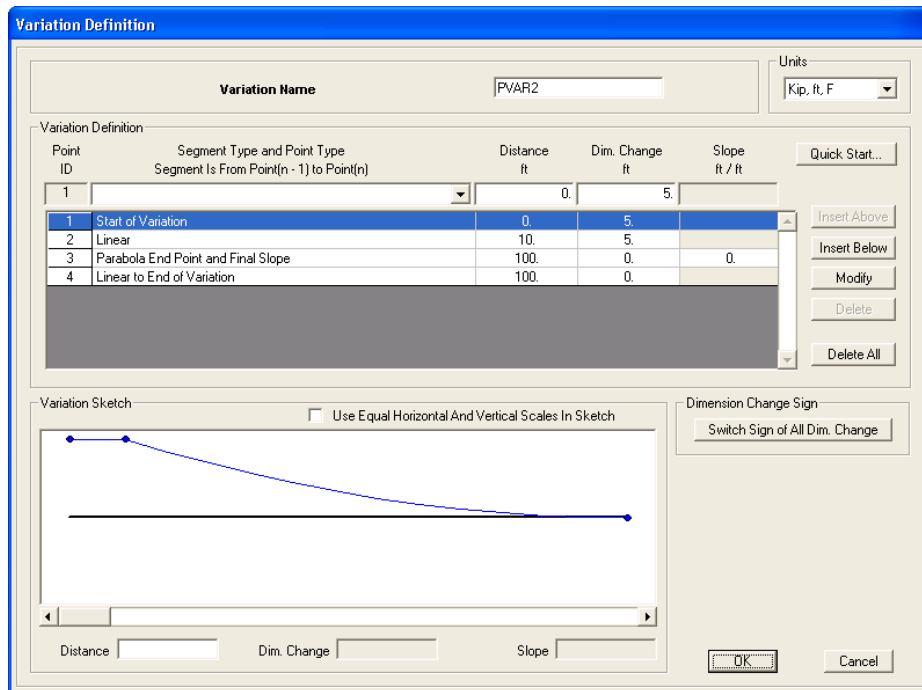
Variation Definition

Variation Name PVAR2

Units
Kip, ft, F

Variation Definition

| Point ID | Segment Type and Point Type Segment Is From Point(n - 1) to Point(n) | Distance ft | Dim. Change ft | Slope ft / ft |
|---|---|---|---|---|
| 1 | | 0. | 5. | |
| 1 | Start of Variation | 0. | 5. | |
| 2 | Linear | 10. | 5. | |
| 3 | Parabola End Point and Final Slope | 100. | 0. | 0. |
| 4 | Linear to End of Variation | 100. | 0. | |

Quick Start...
Insert Above
Insert Below
Modify
Delete
Delete All

Variation Sketch
Use Equal Horizontal And Vertical Scales In Sketch

Dimension Change Sign
Switch Sign of All Dim. Change

Distance
Dim. Change
Slope

OK
Cancel